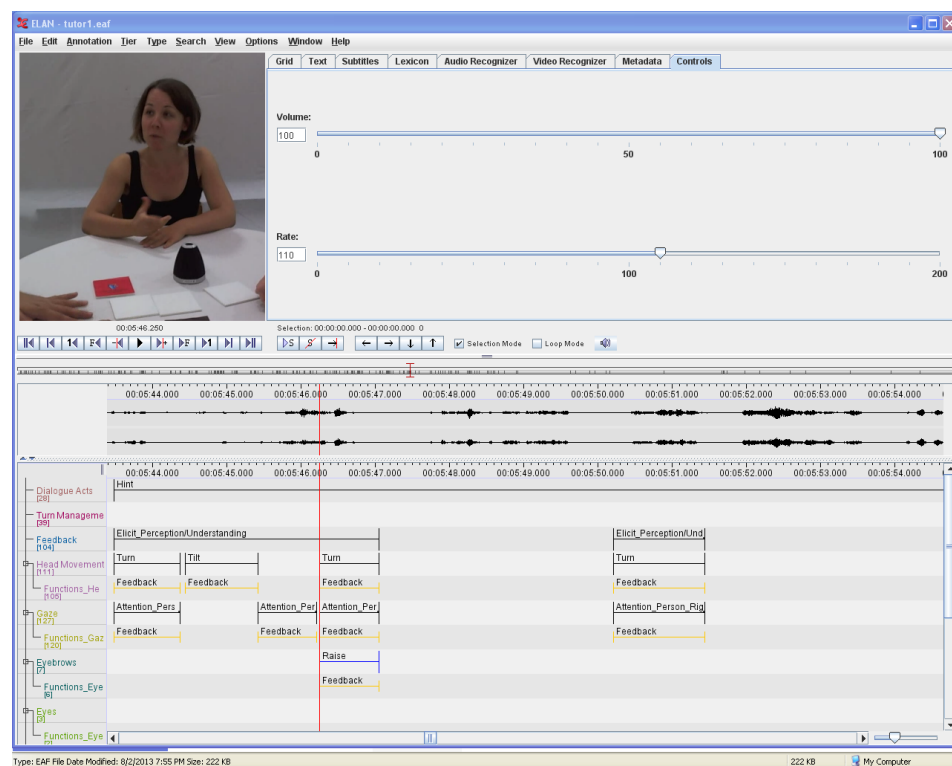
ELAN - tutor1.eaf

File Edit Annotation Tier Type Search View Options Window Help

Grid Text Subtitles Lexicon Audio Recognizer Video Recognizer Metadata Controls

Volume:
100
0 50 100

Rate:
110
0 100 200

00:05:46.250
Selection: 00:00:00.000 - 00:00:00.000 0
Selection Mode Loop Mode

00:05:44.000 00:05:45.000 00:05:46.000 00:05:47.000 00:05:48.000 00:05:49.000 00:05:50.000 00:05:51.000 00:05:52.000 00:05:53.000 00:05:54.000

00:05:44.000 00:05:45.000 00:05:46.000 00:05:47.000 00:05:48.000 00:05:49.000 00:05:50.000 00:05:51.000 00:05:52.000 00:05:53.000 00:05:54.000

Dialogue Acts [28]
Hint
Turn Manageme [39]
Feedback [104]
Elicit_Perception/Understanding
Elicit_Perception/Und
Head Movement [111]
Turn Tilt Turn Turn
Functions_He [106]
Feedback Feedback Feedback Feedback
Gaze [127]
Attention_Pers Attention_Per Attention_Per Attention_Person_Rig
Functions_Gaz [120]
Feedback Feedback Feedback Feedback
Eyebrows [7]
Raise
Functions_Eye [6]
Feedback
Eyes [3]
Functions_Eye

Type: EAF File Date Modified: 8/2/2013 7:55 PM Size: 222 KB
222 KB
My Computer